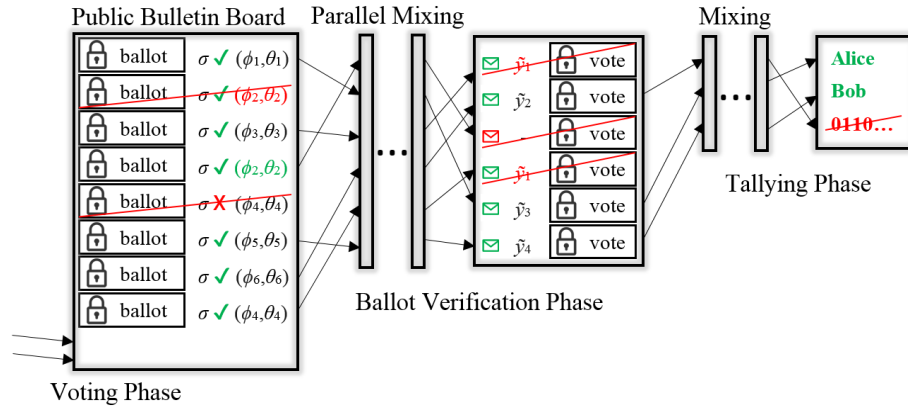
Public Bulletin Board
ballot $\sigma$ ✓ $(\phi_1,\theta_1)$
ballot $\sigma$ ✓ $(\phi_2,\theta_2)$
ballot $\sigma$ ✓ $(\phi_3,\theta_3)$
ballot $\sigma$ ✓ $(\phi_2,\theta_2)$
ballot $\sigma$ ✗ $(\phi_4,\theta_4)$
ballot $\sigma$ ✓ $(\phi_5,\theta_5)$
ballot $\sigma$ ✓ $(\phi_6,\theta_6)$
ballot $\sigma$ ✓ $(\phi_4,\theta_4)$

Voting Phase

Parallel Mixing

$\tilde{y}_1$ vote
$\tilde{y}_2$ vote
- vote
$\tilde{y}_1$ vote
$\tilde{y}_3$ vote
$\tilde{y}_4$ vote

Ballot Verification Phase

Mixing

Alice
Bob
0110…

Tallying Phase